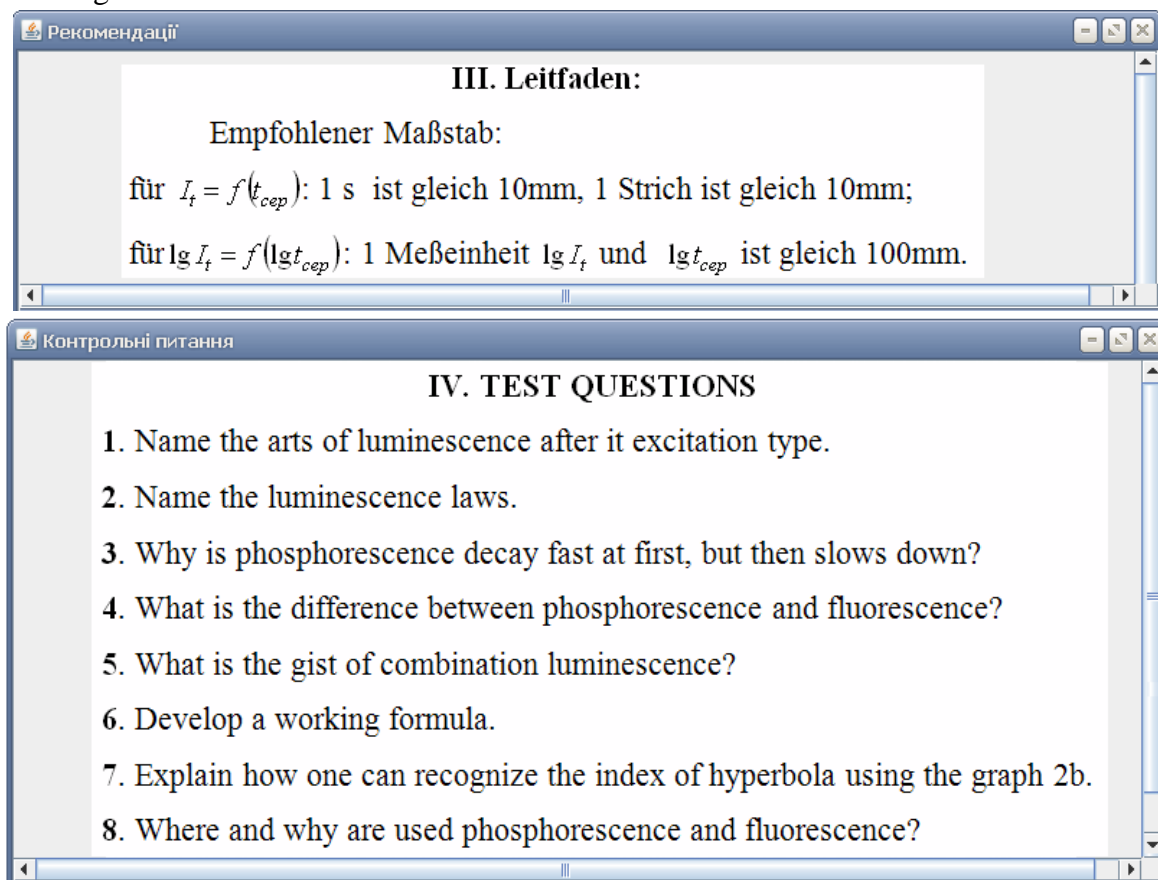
Рекомендації

III. Leitfaden:

Empfohlener Maßstab:

für $I_t = f(t_{cep})$: 1 s ist gleich 10mm, 1 Strich ist gleich 10mm;

für $\lg I_t = f(\lg t_{cep})$: 1 Meßeinheit $\lg I_t$ und $\lg t_{cep}$ ist gleich 100mm.

Контрольні питання

IV. TEST QUESTIONS

1. Name the arts of luminescence after it excitation type.

2. Name the luminescence laws.

3. Why is phosphorescence decay fast at first, but then slows down?

4. What is the difference between phosphorescence and fluorescence?

5. What is the gist of combination luminescence?

6. Develop a working formula.

7. Explain how one can recognize the index of hyperbola using the graph 2b.

8. Where and why are used phosphorescence and fluorescence?